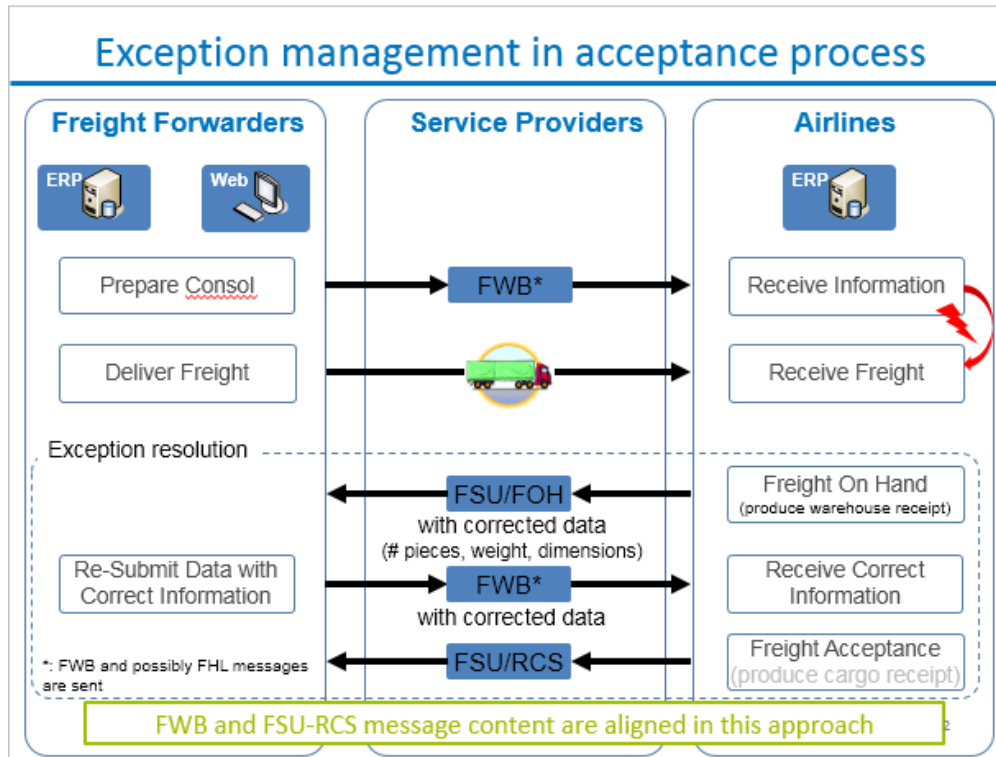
Exception management in acceptance process

Freight Forwarders

Service Providers

Airlines

ERP

Web

ERP

Prepare Consol

FWB*

Receive Information

Deliver Freight

Receive Freight

Exception resolution

FSU/FOH

with corrected data

(# pieces, weight, dimensions)

Freight On Hand

(produce warehouse receipt)

Re-Submit Data with Correct Information

FWB*

with corrected data

Receive Correct Information

*: FWB and possibly FHL messages are sent

FSU/RCS

Freight Acceptance

(produce cargo receipt)

FWB and FSU-RCS message content are aligned in this approach